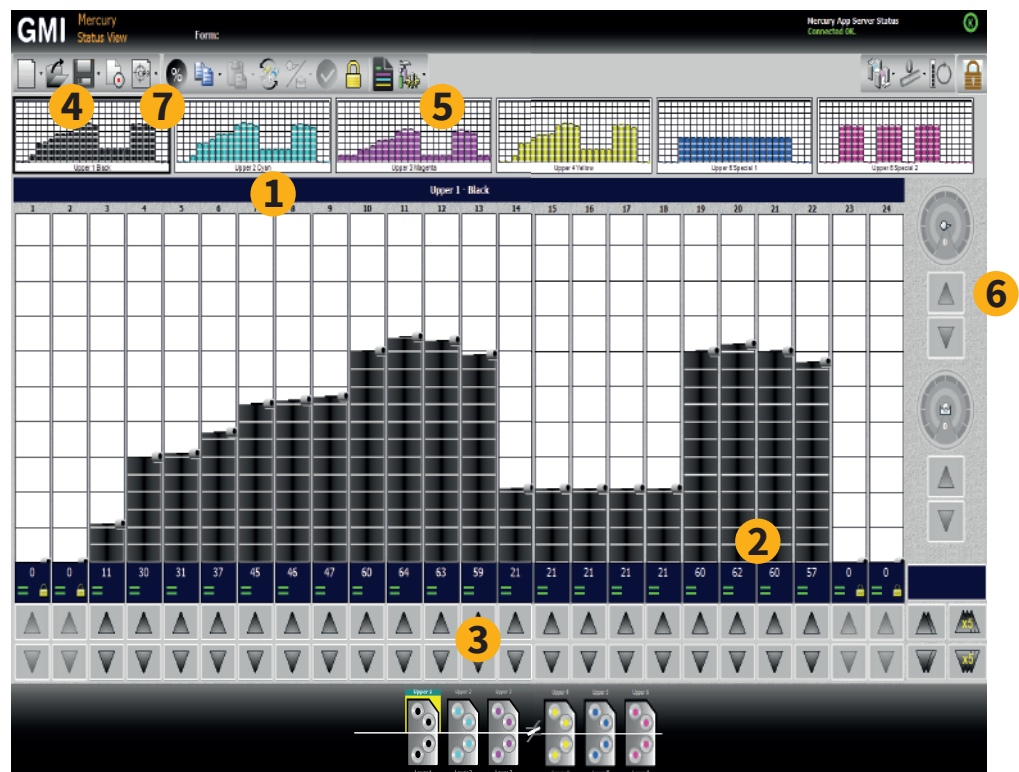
GMI Mercury Status View

Form:

Mercury App Server Status
Connected OK.

4 7 5

Upper 1 Black
Upper 2 Cyan
Upper 3 Magenta
Upper 4 Yellow
Upper 5 Special 1
Upper 6 Special 2

1

Upper 1 - Black

| 1 | 2 | 3 | 4 | 5 | 6 | 7 | 8 | 9 | 10 | 11 | 12 | 13 | 14 | 15 | 16 | 17 | 18 | 19 | 20 | 21 | 22 | 23 | 24 |
|---|---|---|---|---|---|---|---|---|---|---|---|---|---|---|---|---|---|---|---|---|---|---|---|
| 0 | 0 | 11 | 30 | 31 | 37 | 45 | 46 | 47 | 60 | 64 | 63 | 59 | 21 | 21 | 21 | 21 | 21 | 60 | 62 | 60 | 57 | 0 | 0 |

0
0

6

2

3

x5
x5

Upper 1
Upper 2
Upper 3
Upper 4
Upper 5
Upper 6